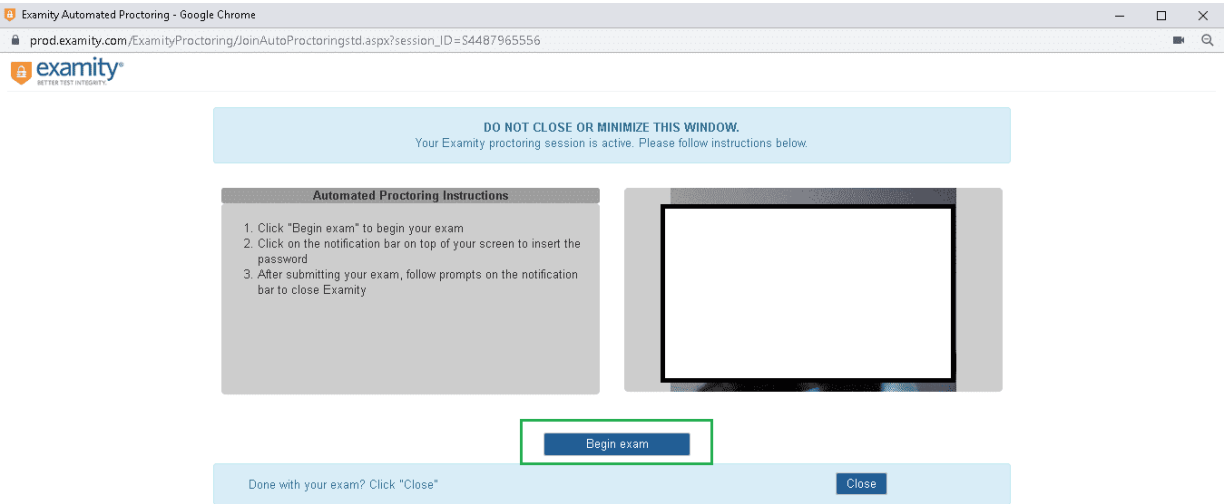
Examity Automated Proctoring - Google Chrome

prod.examity.com/ExamityProctoring/JoinAutoProctoringstd.aspx?session_ID=S4487965556

examity®
BETTER TEST INTEGRITY.

DO NOT CLOSE OR MINIMIZE THIS WINDOW.
Your Examity proctoring session is active. Please follow instructions below.

Automated Proctoring Instructions

1. Click "Begin exam" to begin your exam
2. Click on the notification bar on top of your screen to insert the password
3. After submitting your exam, follow prompts on the notification bar to close Examity

Begin exam

Done with your exam? Click "Close"

Close